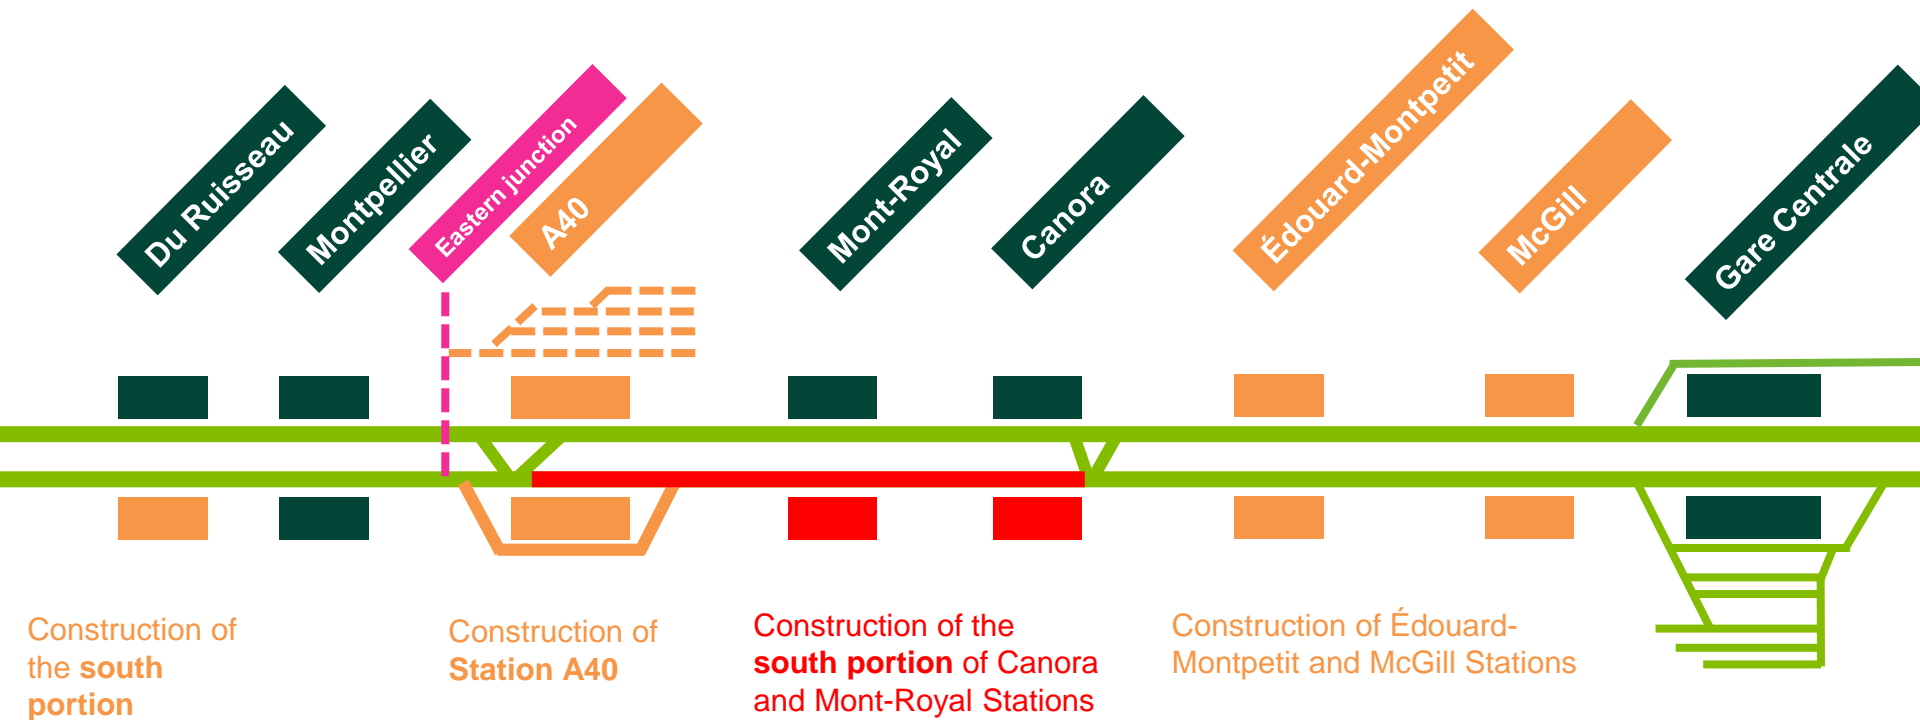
Du Ruisseau

Montpellier

Eastern junction

A40

Mont-Royal

Canora

Édouard-Montpetit

McGill

Gare Centrale

Construction of the south portion

Construction of Station A40

Construction of the south portion of Canora and Mont-Royal Stations

Construction of Édouard-Montpetit and McGill Stations